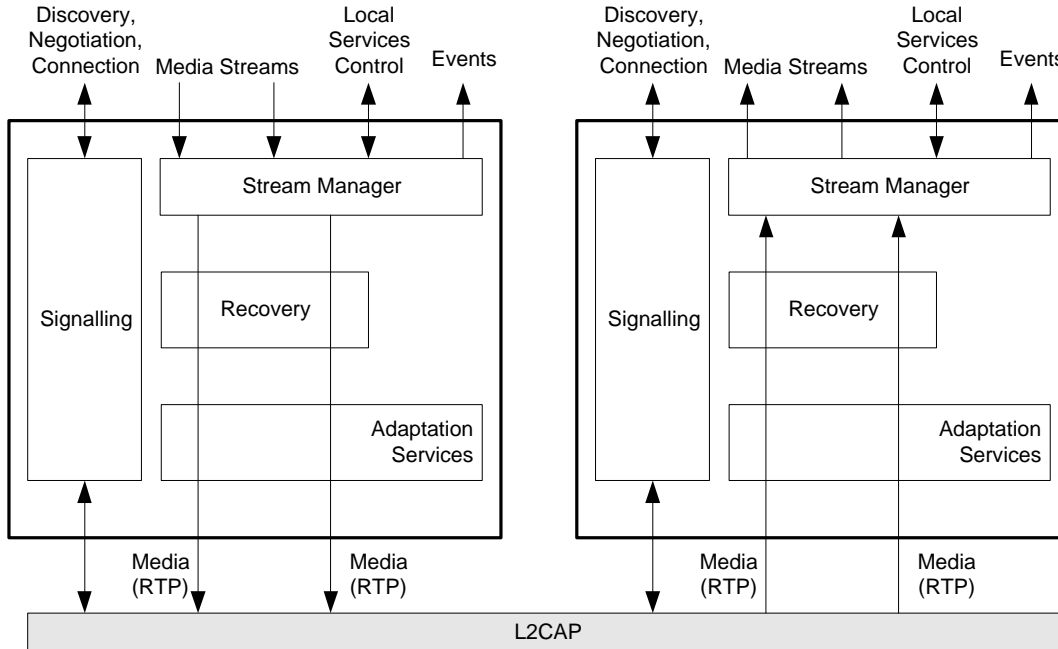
Discovery, Negotiation, Connection

Media Streams

Local Services Control

Events

Stream Manager

Signalling

Recovery

Adaptation Services

Media (RTP)

Media (RTP)

Discovery, Negotiation, Connection

Media Streams

Local Services Control

Events

Stream Manager

Signalling

Recovery

Adaptation Services

Media (RTP)

Media (RTP)

L2CAP